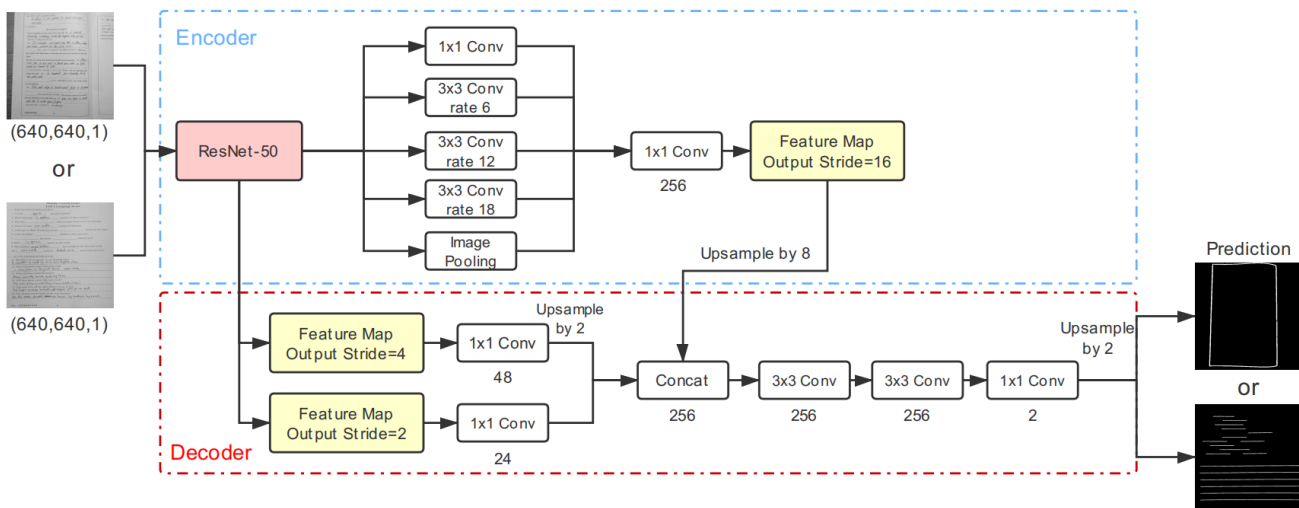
Encoder

(640,640,1)

or

(640,640,1)

ResNet-50

1x1 Conv

3x3 Conv rate 6

3x3 Conv rate 12

3x3 Conv rate 18

Image Pooling

1x1 Conv

256

Feature Map Output Stride=16

Upsample by 8

Decoder

Feature Map Output Stride=4

1x1 Conv

48

Upsample by 2

Feature Map Output Stride=2

1x1 Conv

24

Concat

256

3x3 Conv

256

3x3 Conv

256

1x1 Conv

2

Upsample by 2

Prediction

or